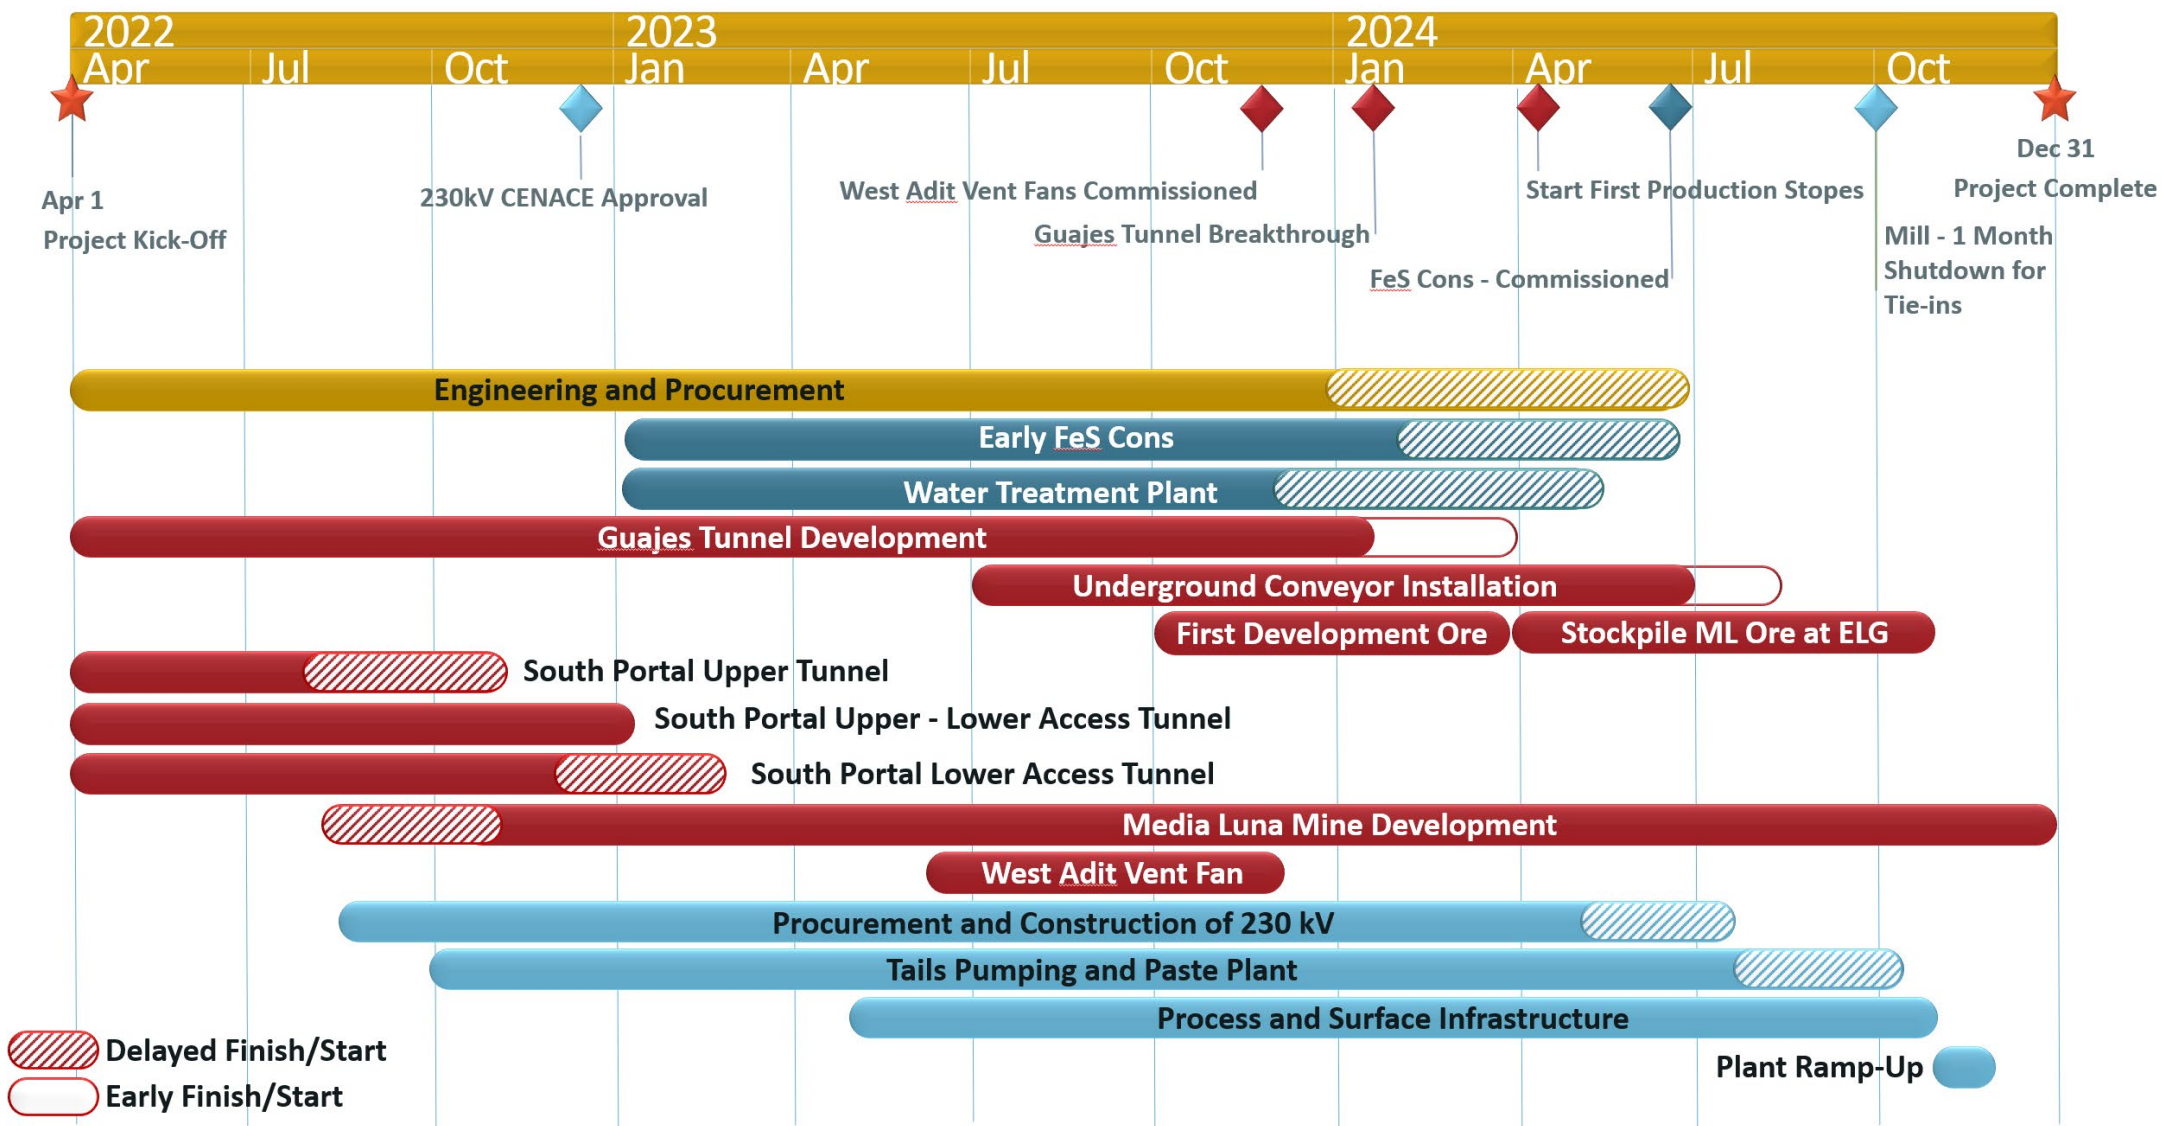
2022 Apr Jul Oct 2023 Jan Apr Jul Oct 2024 Jan Apr Jul Oct

Apr 1
Project Kick-Off

230kV CENACE Approval

West Adit Vent Fans Commissioned

Guajes Tunnel Breakthrough

FeS Cons - Commissioned

Start First Production Stopes

Mill - 1 Month Shutdown for Tie-ins

Dec 31
Project Complete

Engineering and Procurement

Early FeS Cons

Water Treatment Plant

Guajes Tunnel Development

Underground Conveyor Installation

First Development Ore

Stockpile ML Ore at ELG

South Portal Upper Tunnel

South Portal Upper - Lower Access Tunnel

South Portal Lower Access Tunnel

Media Luna Mine Development

West Adit Vent Fan

Procurement and Construction of 230 kV

Tails Pumping and Paste Plant

Process and Surface Infrastructure

Plant Ramp-Up

Delayed Finish/Start
Early Finish/Start